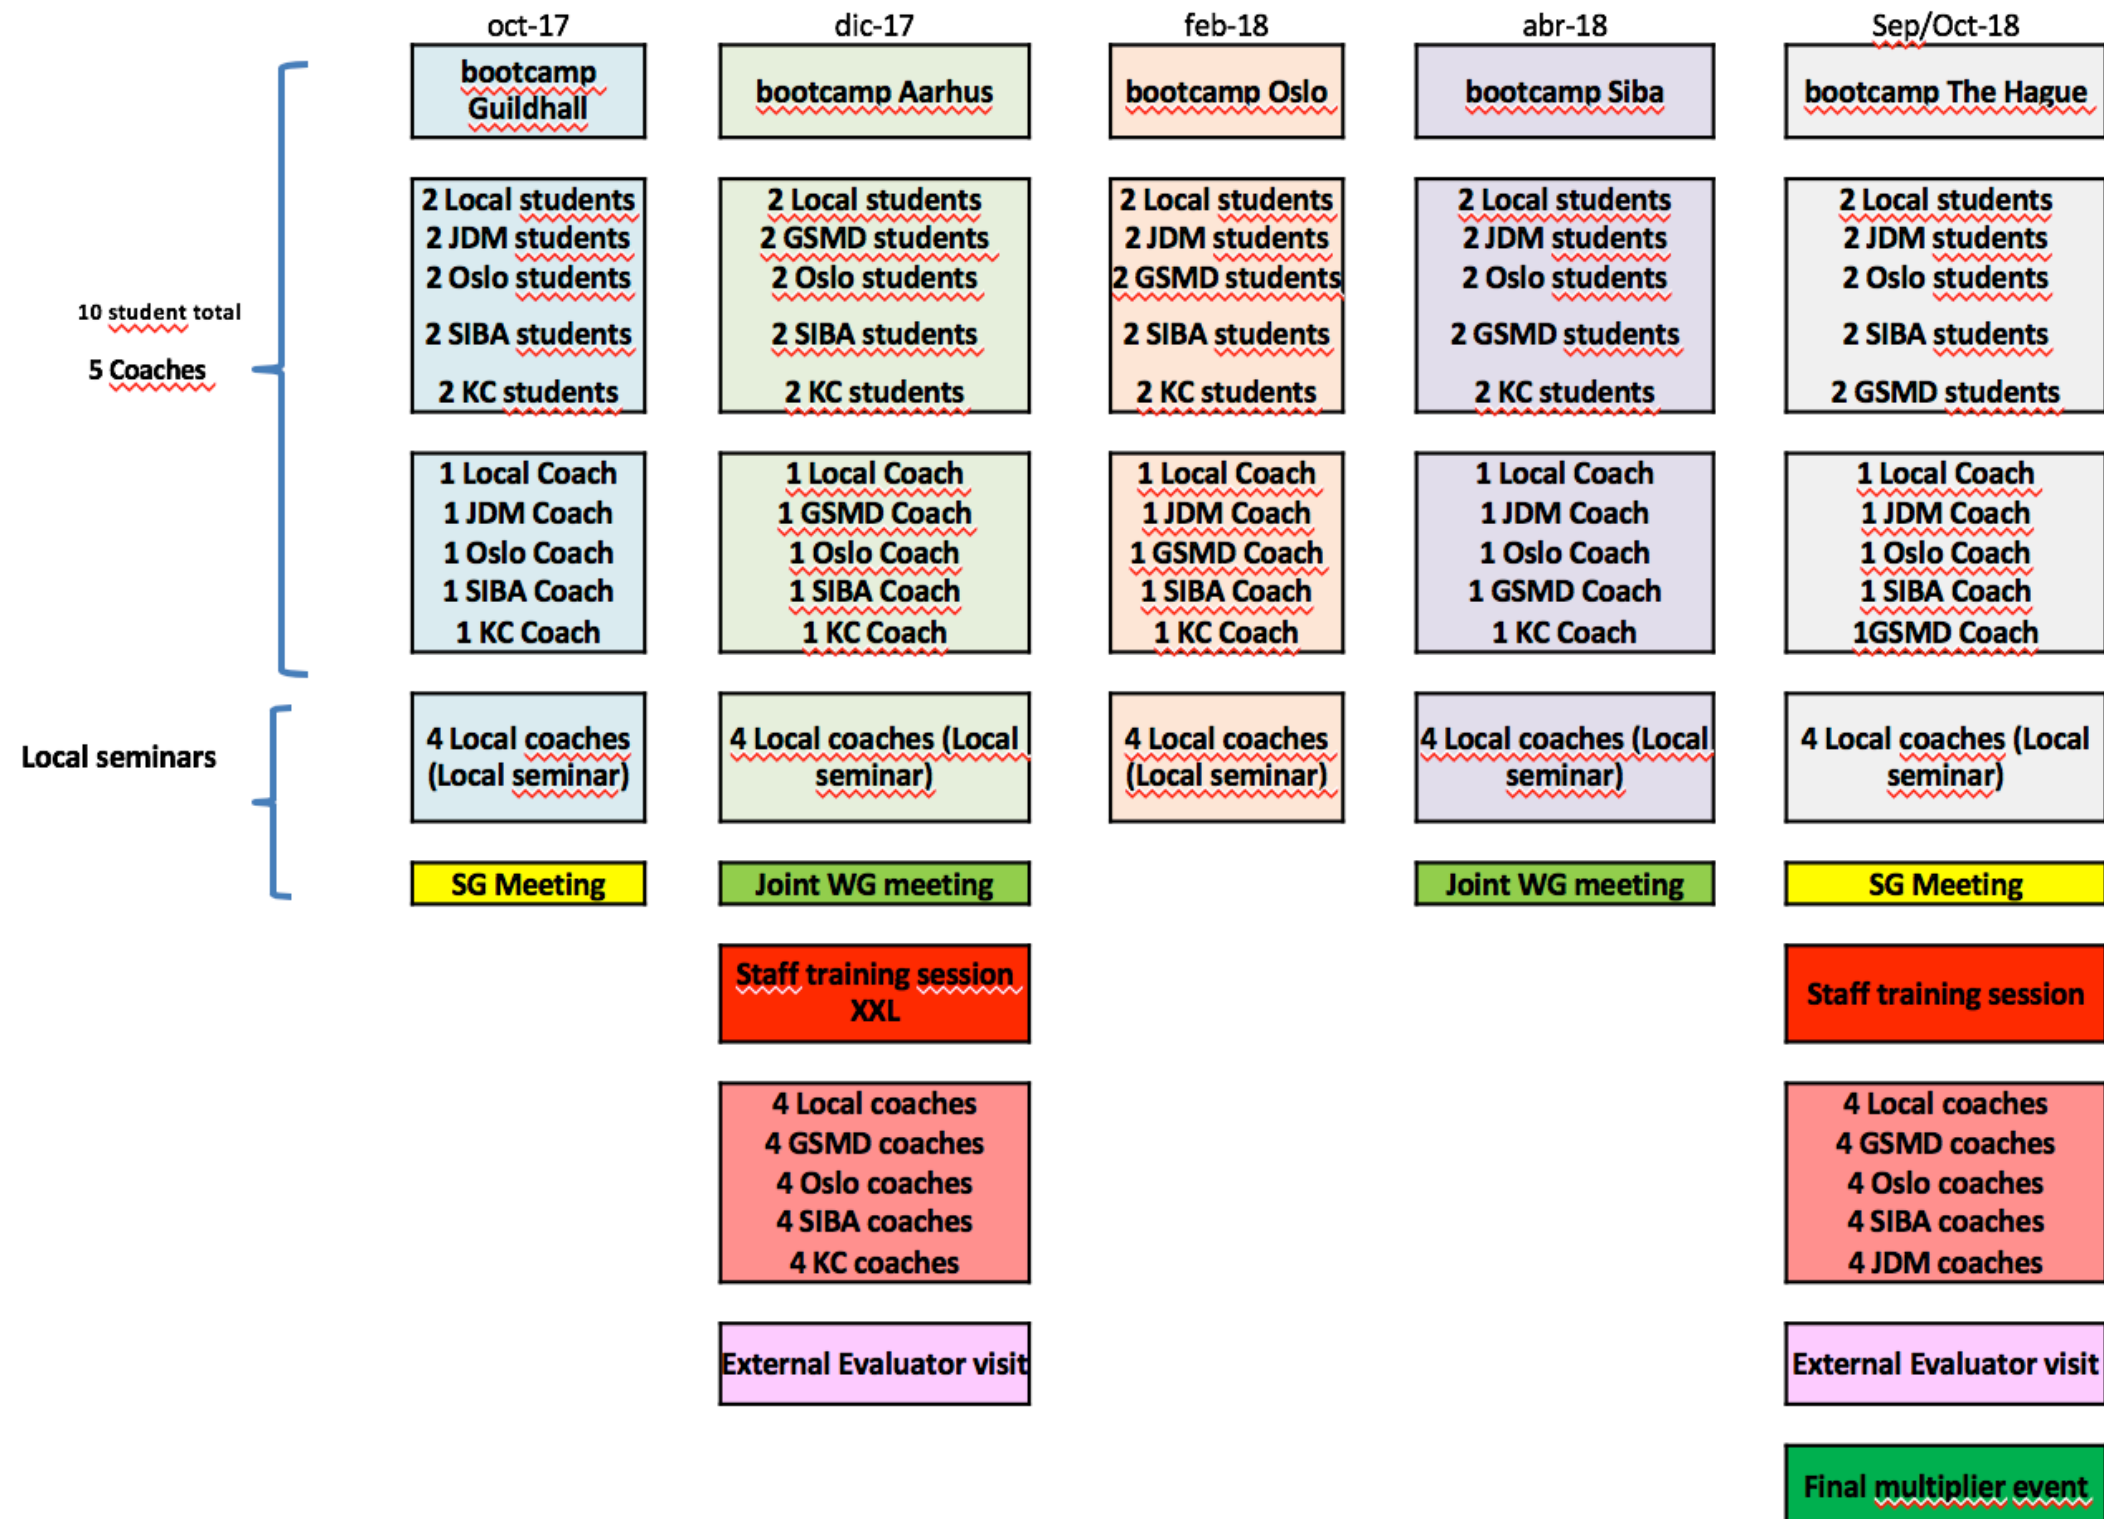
oct-17 dic-17 feb-18 abr-18 Sep/Oct-18

10 student total

5 Coaches

Local seminars

| oct-17 | dic-17 | feb-18 | abr-18 | Sep/Oct-18 |
|---|---|---|---|---|
| bootcamp Guildhall | bootcamp Aarhus | bootcamp Oslo | bootcamp Siba | bootcamp The Hague |
| 2 Local students 2 JDM students 2 Oslo students 2 SIBA students 2 KC students | 2 Local students 2 GSMD students 2 Oslo students 2 SIBA students 2 KC students | 2 Local students 2 JDM students 2 GSMD students 2 SIBA students 2 KC students | 2 Local students 2 JDM students 2 Oslo students 2 GSMD students 2 KC students | 2 Local students 2 JDM students 2 Oslo students 2 SIBA students 2 GSMD students |
| 1 Local Coach 1 JDM Coach 1 Oslo Coach 1 SIBA Coach 1 KC Coach | 1 Local Coach 1 GSMD Coach 1 Oslo Coach 1 SIBA Coach 1 KC Coach | 1 Local Coach 1 JDM Coach 1 GSMD Coach 1 SIBA Coach 1 KC Coach | 1 Local Coach 1 JDM Coach 1 Oslo Coach 1 GSMD Coach 1 KC Coach | 1 Local Coach 1 JDM Coach 1 Oslo Coach 1 SIBA Coach 1GSMD Coach |
| 4 Local coaches (Local seminar) | 4 Local coaches (Local seminar) | 4 Local coaches (Local seminar) | 4 Local coaches (Local seminar) | 4 Local coaches (Local seminar) |
| SG Meeting | Joint WG meeting | | Joint WG meeting | SG Meeting |
| | Staff training session XXL | | | Staff training session |
| | 4 Local coaches 4 GSMD coaches 4 Oslo coaches 4 SIBA coaches 4 KC coaches | | | 4 Local coaches 4 GSMD coaches 4 Oslo coaches 4 SIBA coaches 4 JDM coaches |
| | External Evaluator visit | | | External Evaluator visit |
| | | | | Final multiplier event |